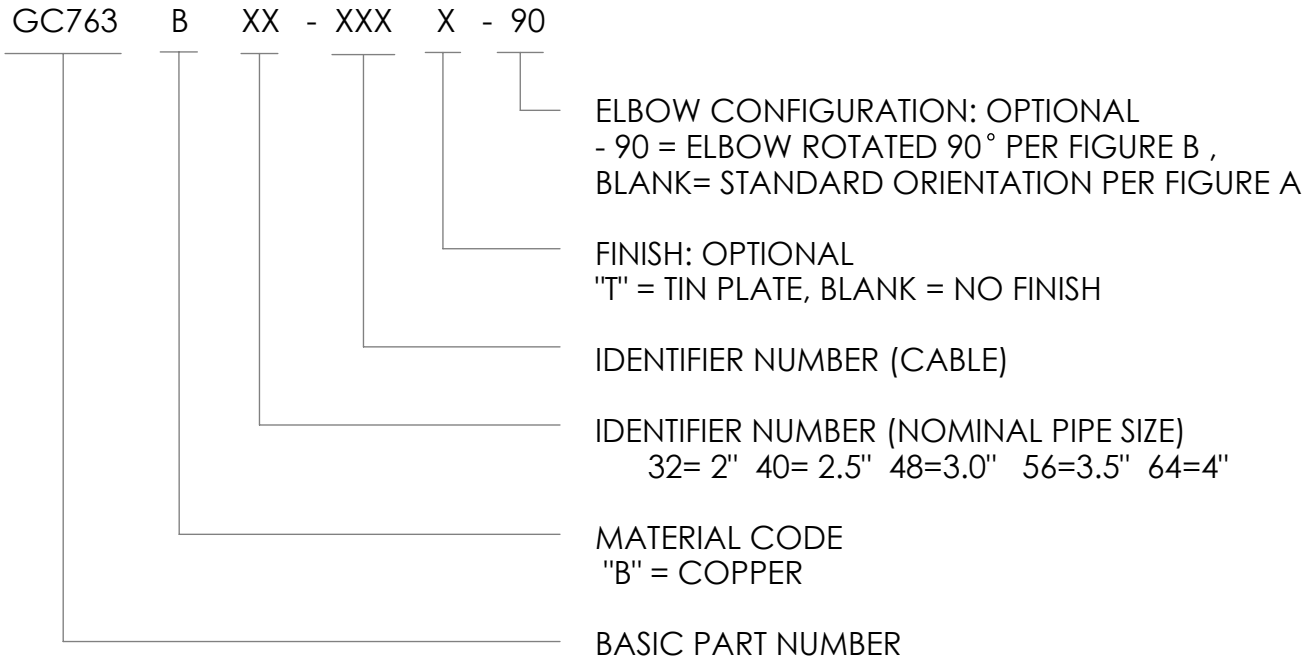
GC763 B XX - XXX X - 90

ELBOW CONFIGURATION: OPTIONAL
- 90 = ELBOW ROTATED 90° PER FIGURE B ,
BLANK= STANDARD ORIENTATION PER FIGURE A

FINISH: OPTIONAL
"T" = TIN PLATE, BLANK = NO FINISH

IDENTIFIER NUMBER (CABLE)

IDENTIFIER NUMBER (NOMINAL PIPE SIZE)
32= 2" 40= 2.5" 48=3.0" 56=3.5" 64=4"

MATERIAL CODE
"B" = COPPER

BASIC PART NUMBER